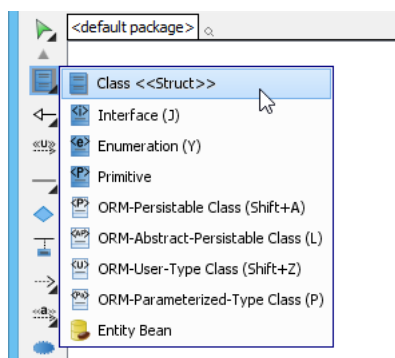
<default package>

Class <<Struct>>
Interface (J)
Enumeration (Y)
Primitive
ORM-Persistable Class (Shift+A)
ORM-Abstract-Persistable Class (L)
ORM-User-Type Class (Shift+Z)
ORM-Parameterized-Type Class (P)
Entity Bean